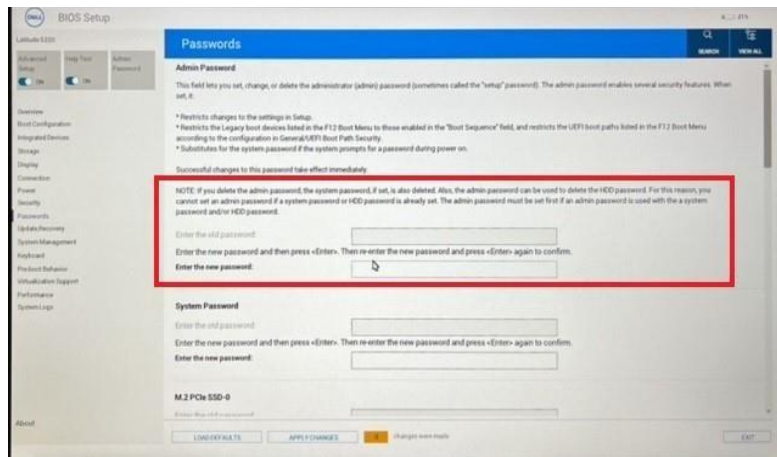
DELL BIOS Setup

Latitude 5330

Advanced Setup | Help Text | Admin Password

ON | ON

Overview
Boot Configuration
Integrated Devices
Storage
Display
Connection
Power
Security
Passwords
Update,Recovery
System Management
Keyboard
Preboot Behavior
Virtualization Support
Performance
System Logs

About

Passwords

SEARCH | VIEW ALL

Admin Password

This field lets you set, change, or delete the administrator (admin) password (sometimes called the "setup" password). The admin password enables several security features. When set, it:

* Restricts changes to the settings in Setup.
* Restricts the Legacy boot devices listed in the F12 Boot Menu to those enabled in the "Boot Sequence" field, and restricts the UEFI boot paths listed in the F12 Boot Menu according to the configuration in General/UEFI Boot Path Security.
* Substitutes for the system password if the system prompts for a password during power on.

Successful changes to this password take effect immediately.

NOTE: If you delete the admin password, the system password, if set, is also deleted. Also, the admin password can be used to delete the HDD password. For this reason, you cannot set an admin password if a system password or HDD password is already set. The admin password must be set first if an admin password is used with the a system password and/or HDD password.

Enter the old password:

Enter the new password and then press <Enter>. Then re-enter the new password and press <Enter> again to confirm.

Enter the new password:

System Password

Enter the old password:

Enter the new password and then press <Enter>. Then re-enter the new password and press <Enter> again to confirm.

Enter the new password:

M.2 PCIe SSD-0

Enter the old password:

LOAD DEFAULTS | APPLY CHANGES | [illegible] changes were made | EXIT